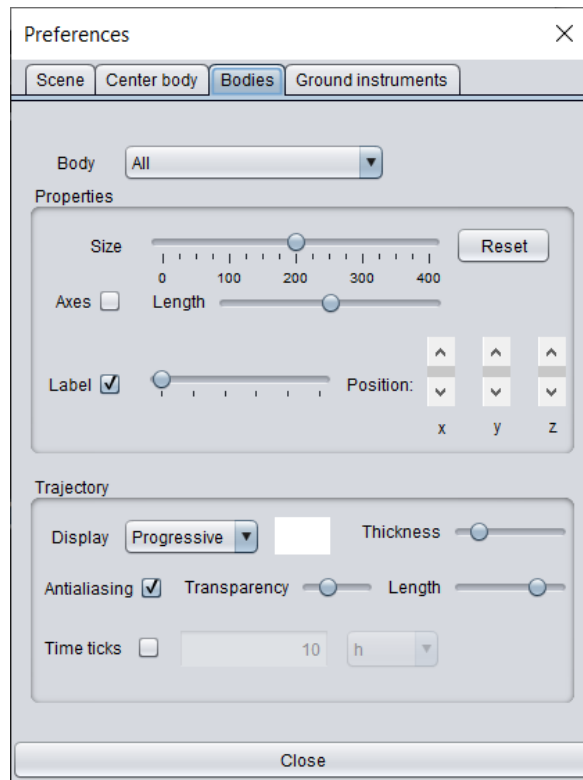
Preferences

Scene | Center body | Bodies | Ground instruments

Body All

Properties

Size

0 100 200 300 400

Reset

Axes Length

Label Position:

x y z

Trajectory

Display Progressive

Thickness

Antialiasing Transparency Length

Time ticks 10 h

Close